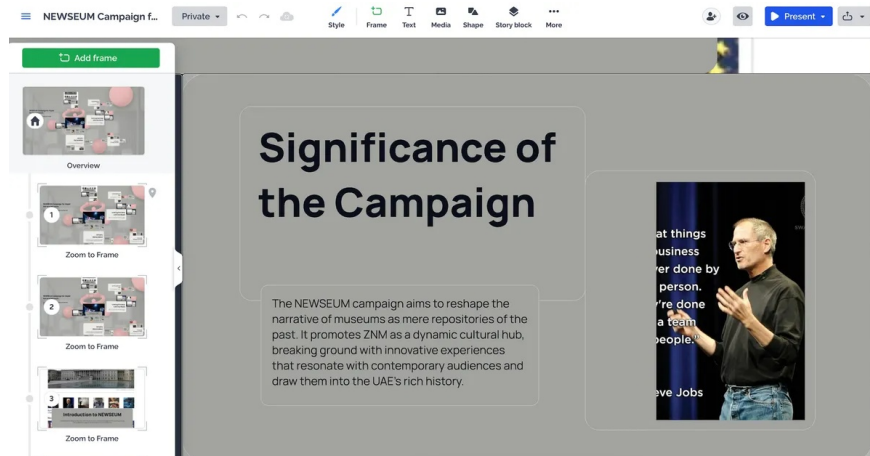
NEWSEUM Campaign f... Private

Style Frame Text Media Shape Story block More

Present

Add frame

Overview

1

Zoom to Frame

2

Zoom to Frame

3

Introduction to NEWSEUM

Zoom to Frame

Significance of the Campaign

The NEWSEUM campaign aims to reshape the narrative of museums as mere repositories of the past. It promotes ZNM as a dynamic cultural hub, breaking ground with innovative experiences that resonate with contemporary audiences and draw them into the UAE's rich history.

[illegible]at things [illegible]usiness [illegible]er done by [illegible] person. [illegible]'re done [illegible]a team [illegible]eople."

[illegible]eve Jobs